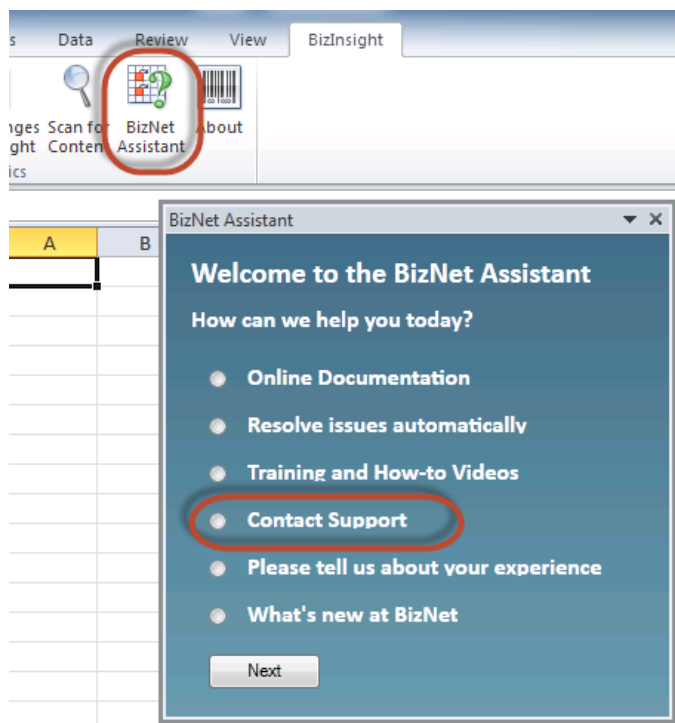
s Data Review View BizInsight

nges ght Scan for Conten BizNet Assistant About

ics

A B

BizNet Assistant

Welcome to the BizNet Assistant

How can we help you today?

Online Documentation

Resolve issues automatically

Training and How-to Videos

Contact Support

Please tell us about your experience

What's new at BizNet

Next